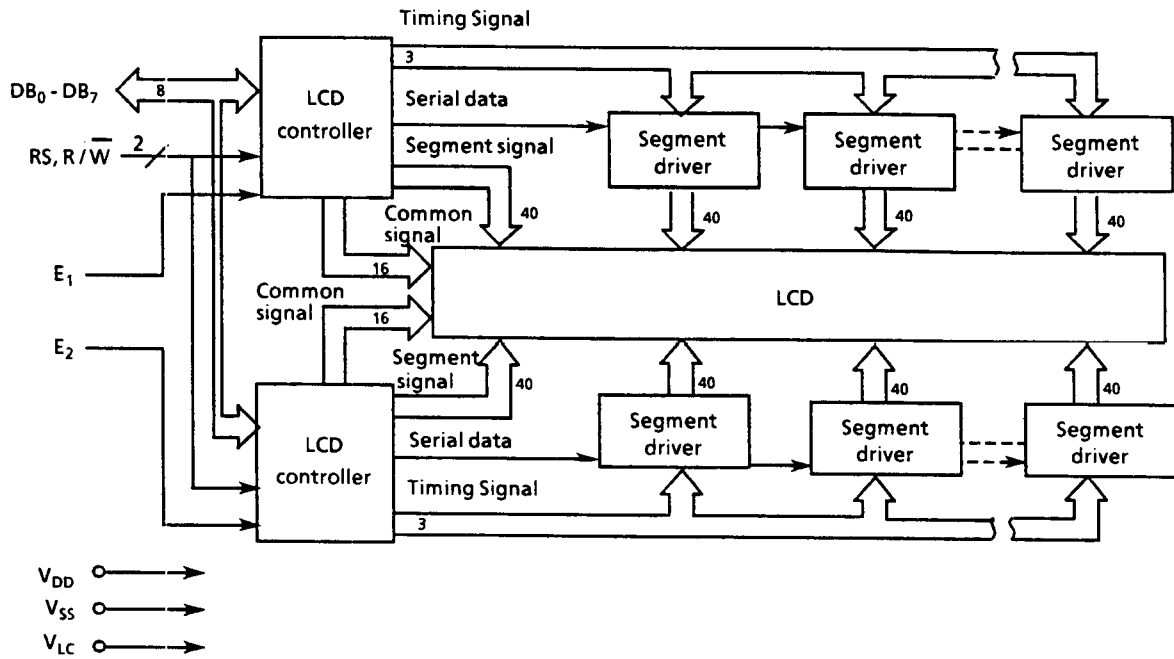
Timing Signal

3

$DB_0$ - $DB_7$

8

LCD controller

Serial data

Segment signal

Segment driver

Segment driver

Segment driver

RS, R / $\overline{W}$

2

Common signal

40

40

40

40

$E_1$

16

LCD

Common signal

16

$E_2$

Segment signal

40

40

40

40

LCD controller

Serial data

Segment driver

Segment driver

Segment driver

Timing Signal

3

$V_{DD}$

$V_{SS}$

$V_{LC}$